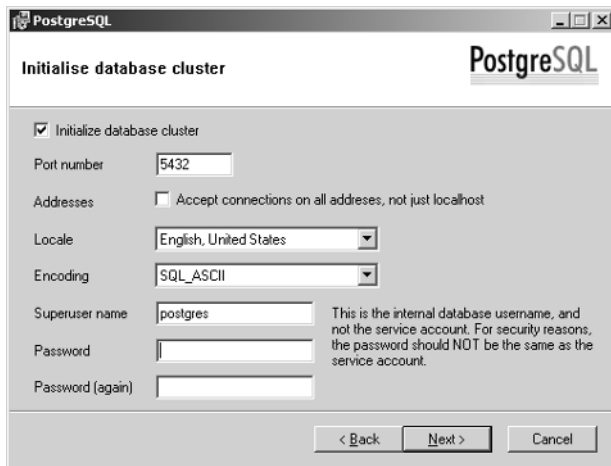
PostgreSQL

Initialise database cluster

PostgreSQL

Initialize database cluster

Port number 5432

Addresses Accept connections on all addreses, not just localhost

Locale English, United States

Encoding SQL_ASCII

Superuser name postgres

This is the internal database username, and not the service account. For security reasons, the password should NOT be the same as the service account.

Password

Password (again)

< Back Next > Cancel